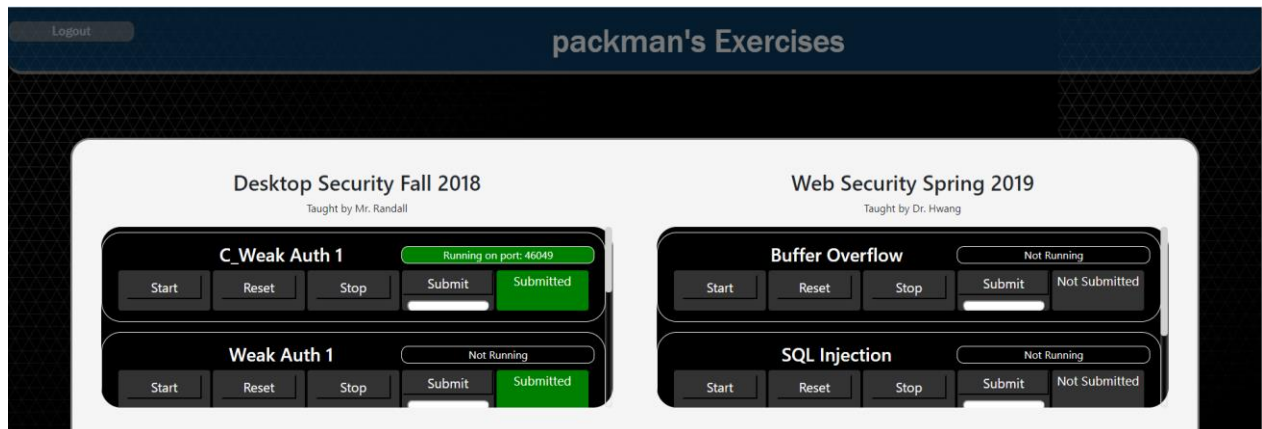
Logout

packman's Exercises

Desktop Security Fall 2018

Taught by Mr. Randall

C_Weak Auth 1
Running on port: 46049
Start
Reset
Stop
Submit
Submitted

Weak Auth 1
Not Running
Start
Reset
Stop
Submit
Submitted

Web Security Spring 2019

Taught by Dr. Hwang

Buffer Overflow
Not Running
Start
Reset
Stop
Submit
Not Submitted

SQL Injection
Not Running
Start
Reset
Stop
Submit
Not Submitted